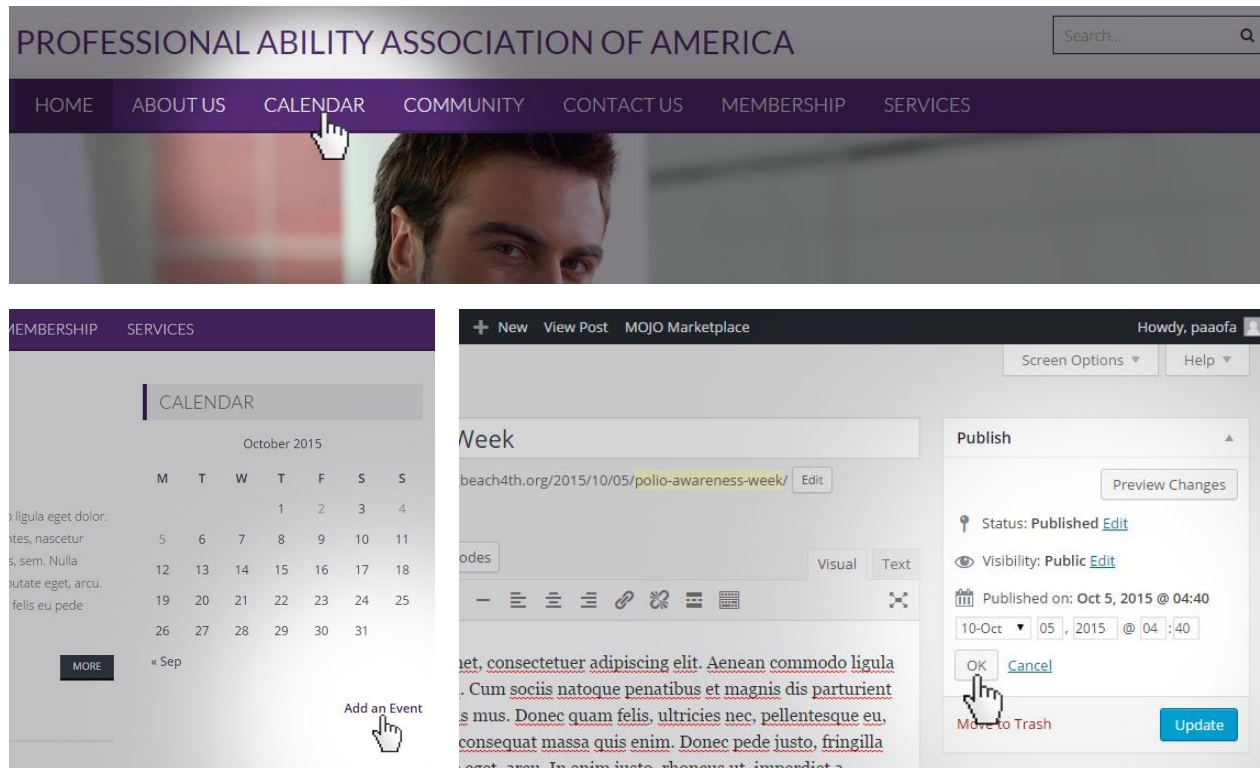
PROFESSIONAL ABILITY ASSOCIATION OF AMERICA

Search...

HOME ABOUT US CALENDAR COMMUNITY CONTACT US MEMBERSHIP SERVICES

MEMBERSHIP SERVICES

CALENDAR

October 2015

| M | T | W | T | F | S | S |
|---|---|---|---|---|---|---|
| | | | 1 | 2 | 3 | 4 |
| 5 | 6 | 7 | 8 | 9 | 10 | 11 |
| 12 | 13 | 14 | 15 | 16 | 17 | 18 |
| 19 | 20 | 21 | 22 | 23 | 24 | 25 |
| 26 | 27 | 28 | 29 | 30 | 31 | |

« Sep

Add an Event

o ligula eget dolor. ntes, nascetur s, sem. Nulla putate eget, arcu. felis eu pede

MORE

+ New View Post MOJO Marketplace

Howdy, paaofa

Screen Options ▼ Help ▼

Week

beach4th.org/2015/10/05/polio-awareness-week/ Edit

odes

Visual Text

net, consectetuer adipiscing elit. Aenean commodo ligula . Cum sociis natoque penatibus et magnis dis parturient s mus. Donec quam felis, ultricies nec, pellentesque eu, consequat massa quis enim. Donec pede justo, fringilla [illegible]

Publish

Preview Changes

Status: Published Edit

Visibility: Public Edit

Published on: Oct 5, 2015 @ 04:40

10-Oct ▼ 05 , 2015 @ 04 : 40

OK Cancel

Move to Trash

Update